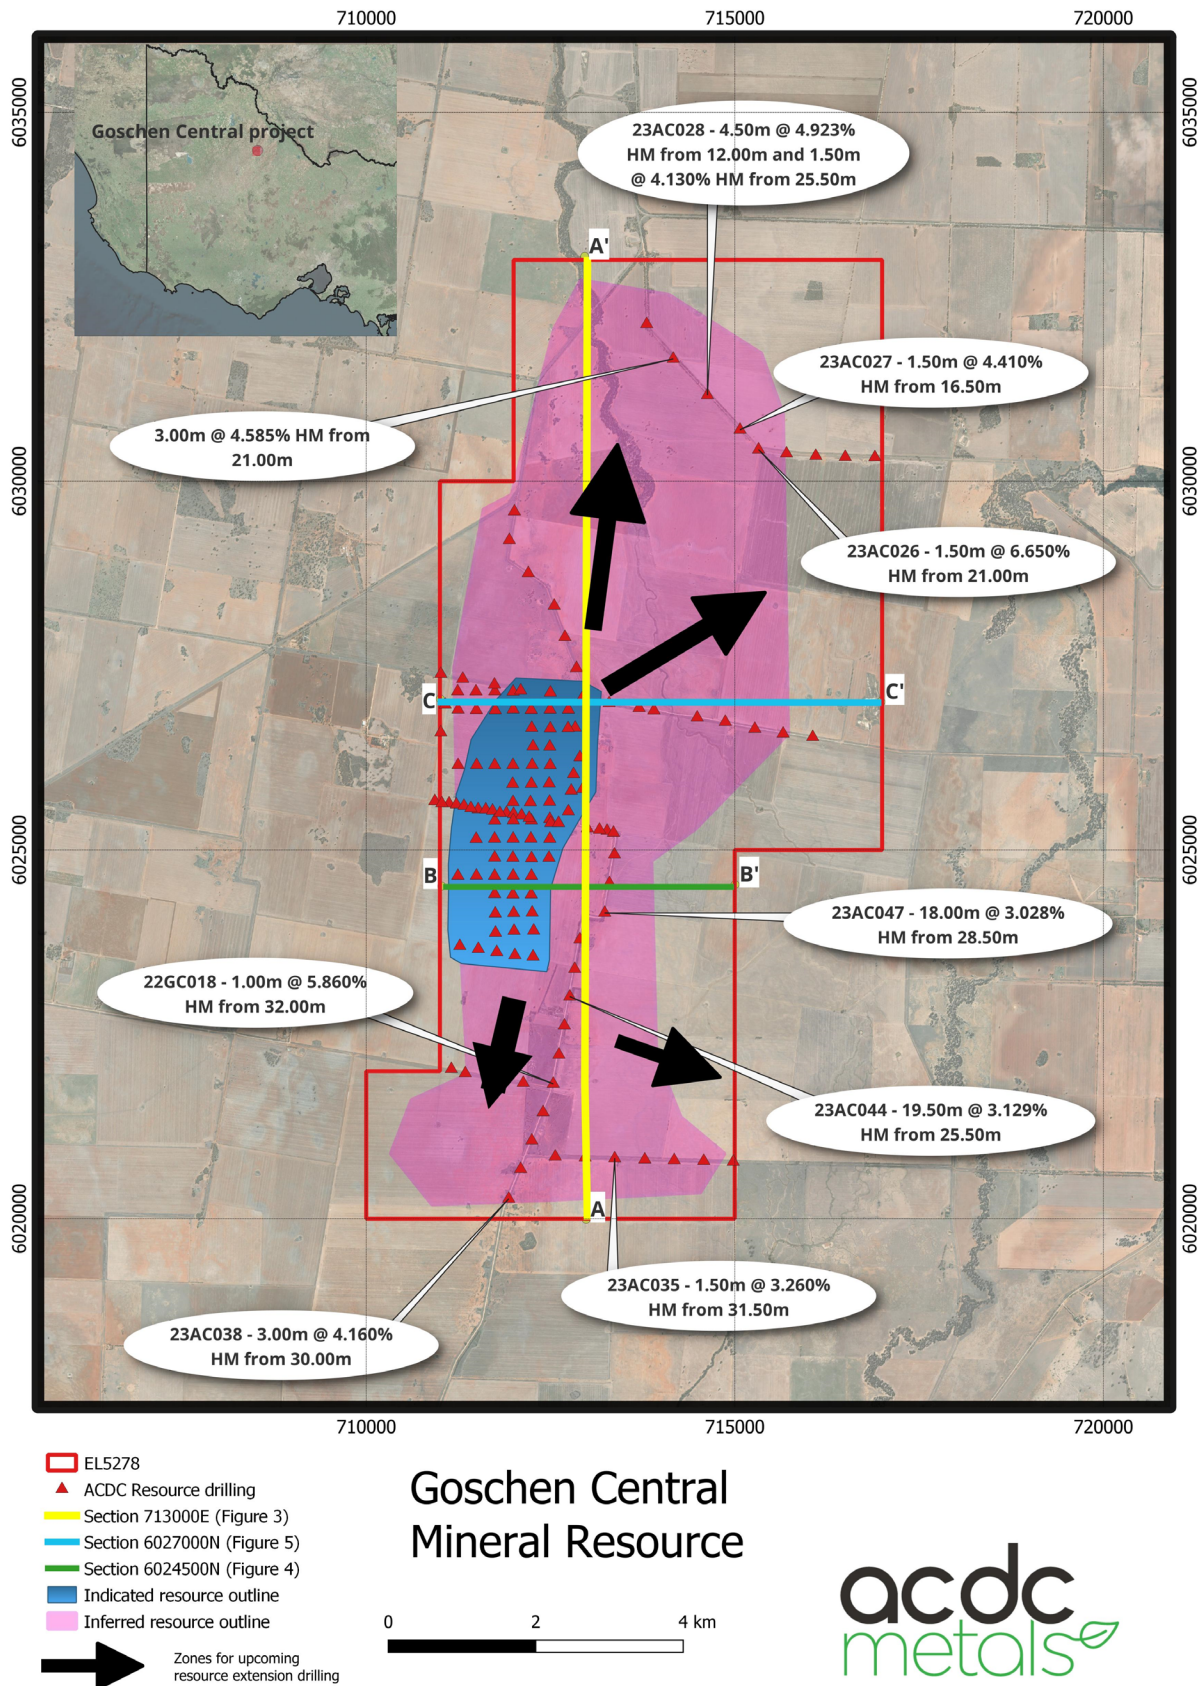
710000 715000 720000

6035000 6030000 6025000 6020000

6035000 6030000 6025000 6020000

Goschen Central project

23AC028 - 4.50m @ 4.923% HM from 12.00m and 1.50m @ 4.130% HM from 25.50m

A'

23AC027 - 1.50m @ 4.410% HM from 16.50m

3.00m @ 4.585% HM from 21.00m

23AC026 - 1.50m @ 6.650% HM from 21.00m

C

C'

B

B'

23AC047 - 18.00m @ 3.028% HM from 28.50m

22GC018 - 1.00m @ 5.860% HM from 32.00m

23AC044 - 19.50m @ 3.129% HM from 25.50m

A

23AC035 - 1.50m @ 3.260% HM from 31.50m

23AC038 - 3.00m @ 4.160% HM from 30.00m

710000 715000 720000

EL5278
ACDC Resource drilling
Section 713000E (Figure 3)
Section 6027000N (Figure 5)
Section 6024500N (Figure 4)
Indicated resource outline
Inferred resource outline
Zones for upcoming resource extension drilling

Goschen Central Mineral Resource

0 2 4 km

acdc metals